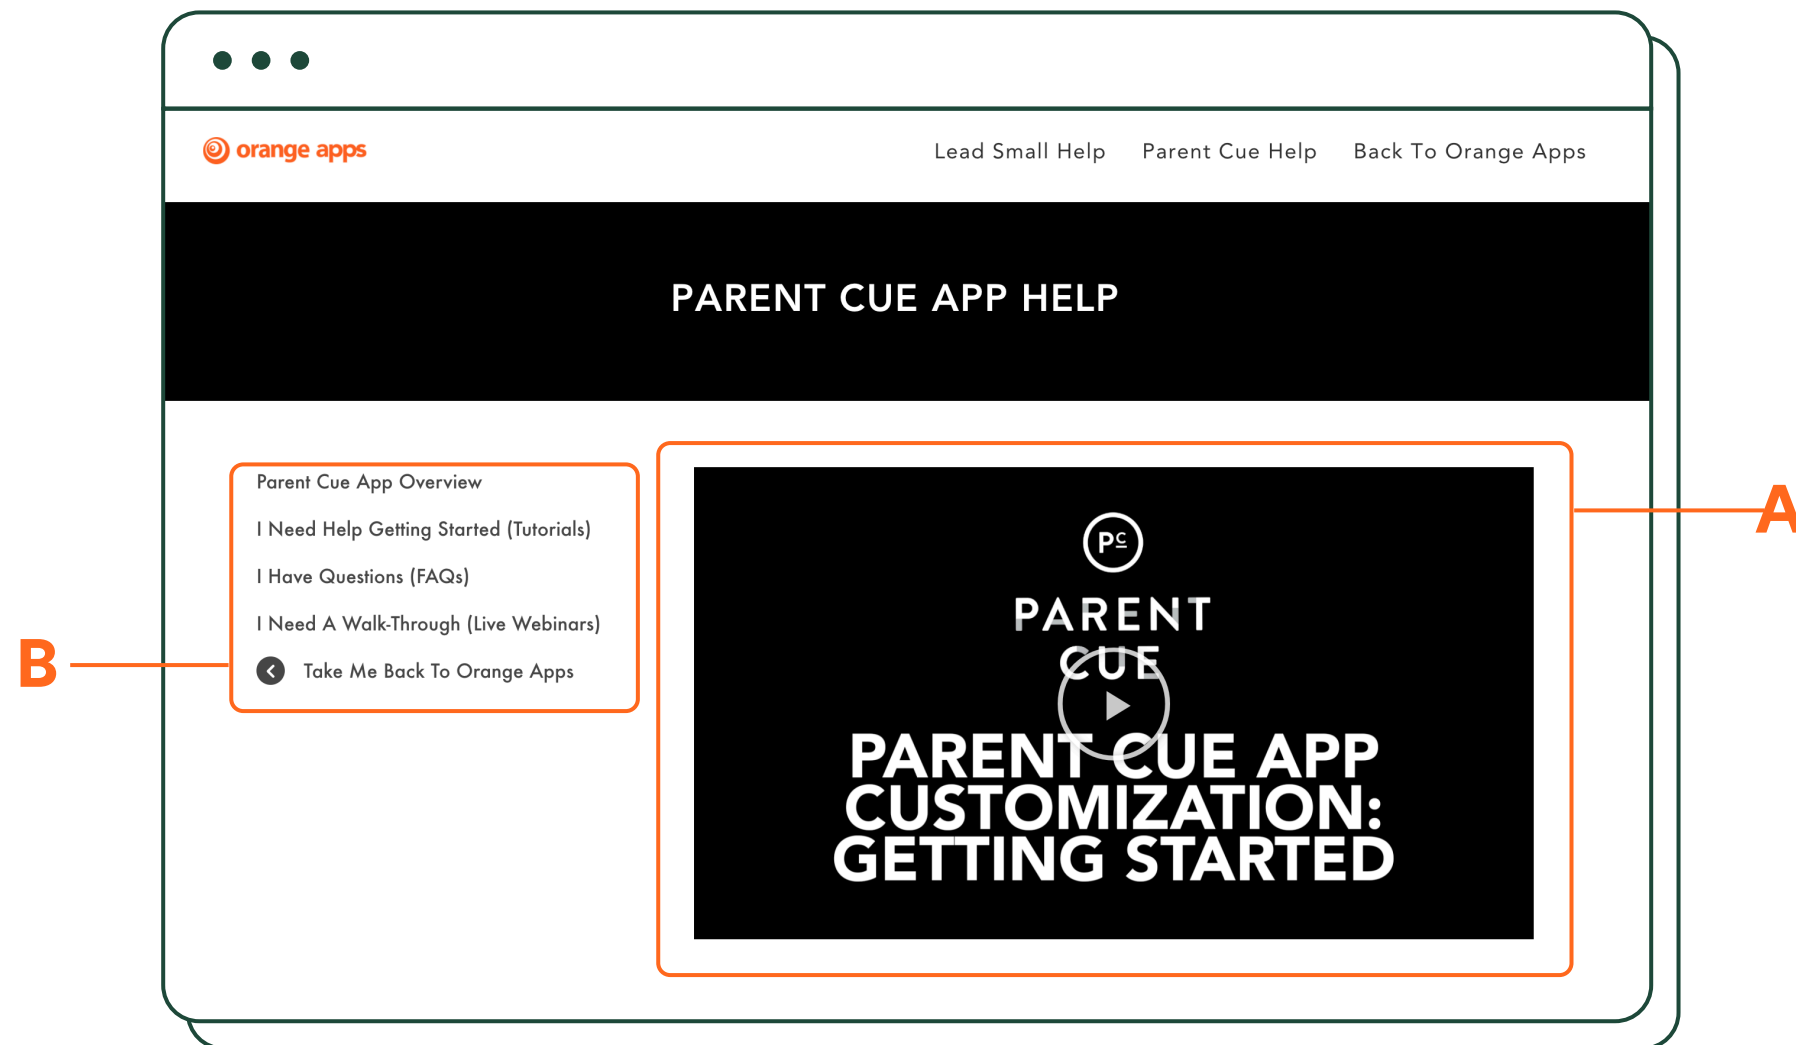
orange apps

Lead Small Help Parent Cue Help Back To Orange Apps

PARENT CUE APP HELP

Parent Cue App Overview

I Need Help Getting Started (Tutorials)

I Have Questions (FAQs)

I Need A Walk-Through (Live Webinars)

Take Me Back To Orange Apps

B

PC

PARENT CUE

PARENT CUE APP CUSTOMIZATION: GETTING STARTED

A